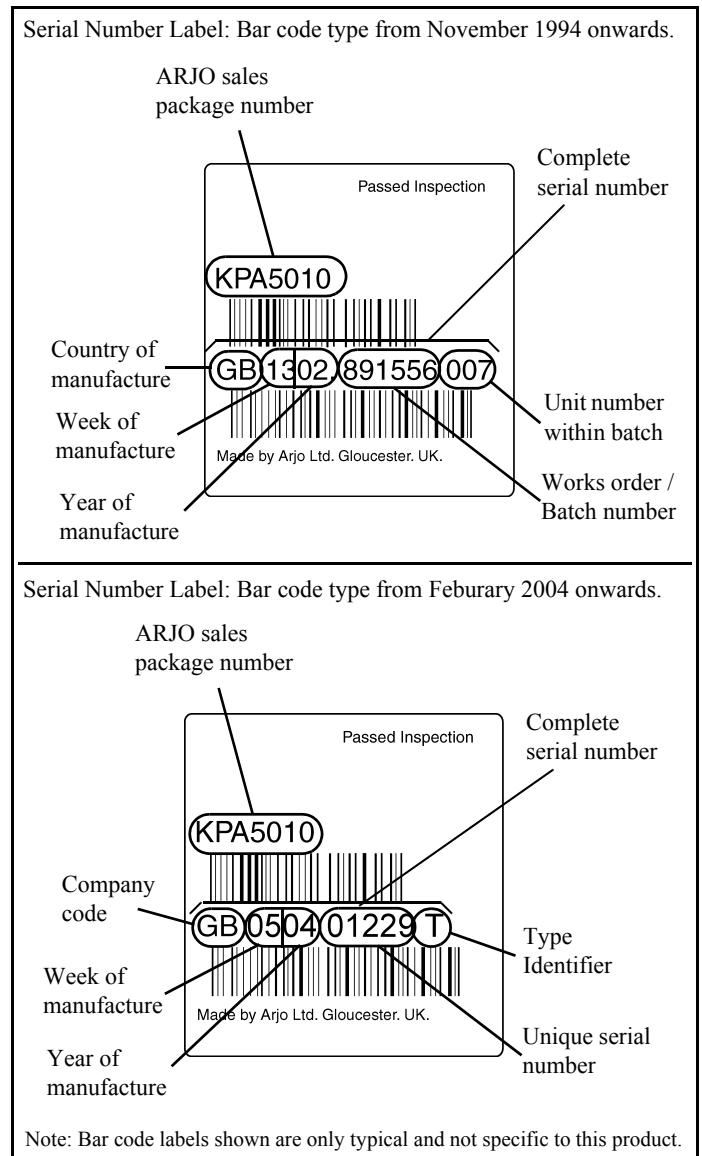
Serial Number Label: Bar code type from November 1994 onwards.

ARJO sales package number

Passed Inspection

Complete serial number

KPA5010

Country of manufacture

GB 1302 891556 007

Week of manufacture

Unit number within batch

Made by Arjo Ltd. Gloucester. UK.

Year of manufacture

Works order / Batch number

Serial Number Label: Bar code type from Feburary 2004 onwards.

ARJO sales package number

Passed Inspection

Complete serial number

KPA5010

Company code

GB 0504 01229 T

Type Identifier

Week of manufacture

Made by Arjo Ltd. Gloucester. UK.

Unique serial number

Year of manufacture

Note: Bar code labels shown are only typical and not specific to this product.